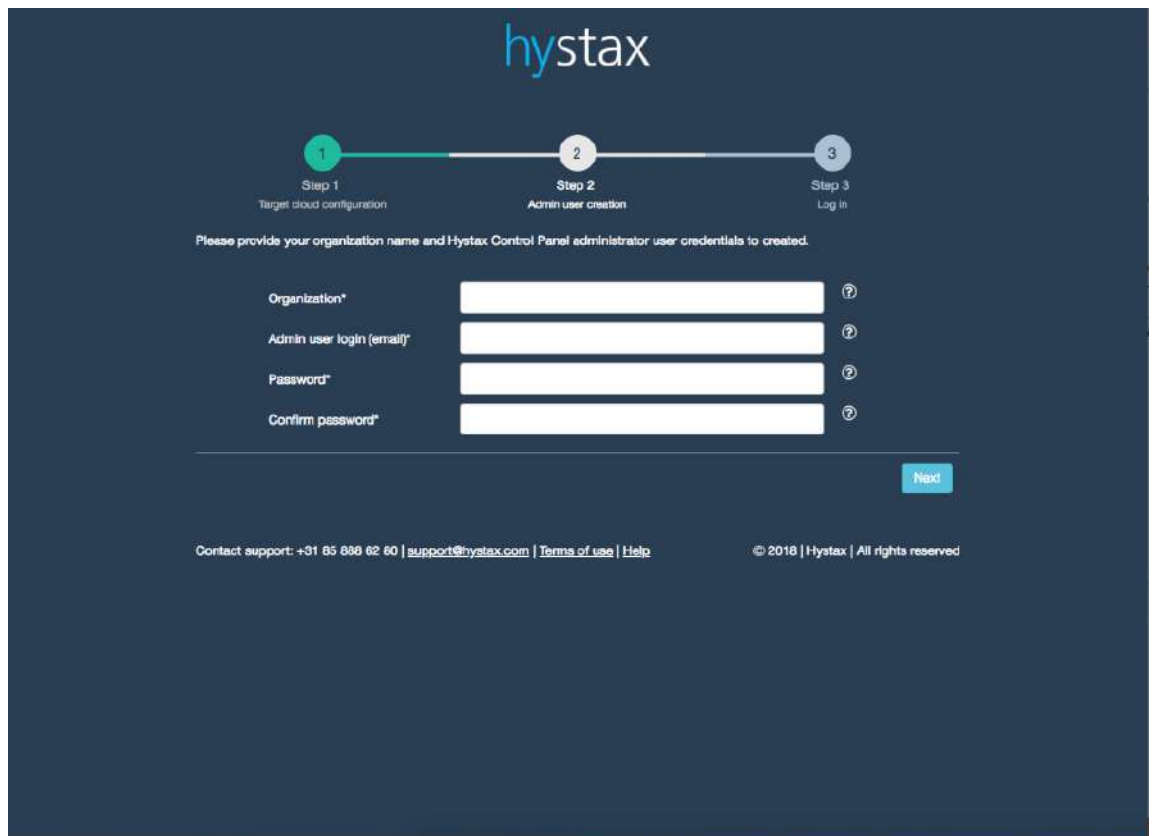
hystax

1
Step 1
Target cloud configuration

2
Step 2
Admin user creation

3
Step 3
Log in

Please provide your organization name and Hystax Control Panel administrator user credentials to created.

Organization*
Admin user login (email)*
Password*
Confirm password*

Next

Contact support: +31 85 888 62 60 | support@hystax.com | Terms of use | Help

© 2018 | Hystax | All rights reserved